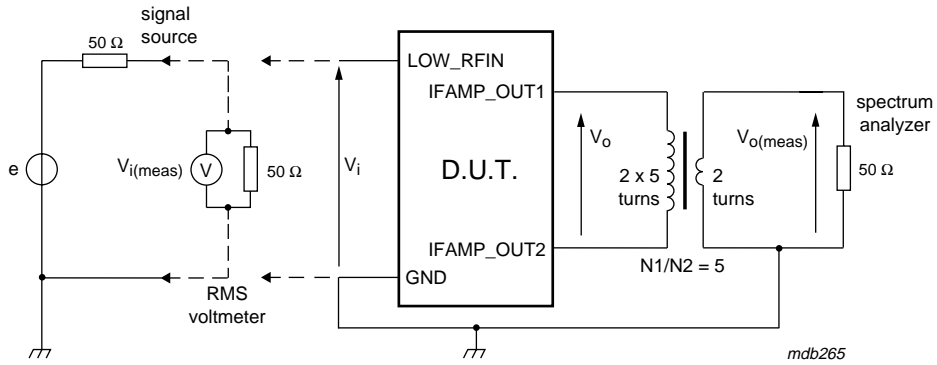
signal source

50 Ω

e

$V_{i(meas)}$ V

50 Ω

RMS voltmeter

$V_i$

LOW_RFIN

IFAMP_OUT1

D.U.T.

IFAMP_OUT2

GND

$V_o$

2 x 5 turns

2 turns

N1/N2 = 5

$V_{o(meas)}$

spectrum analyzer

50 Ω

mdb265